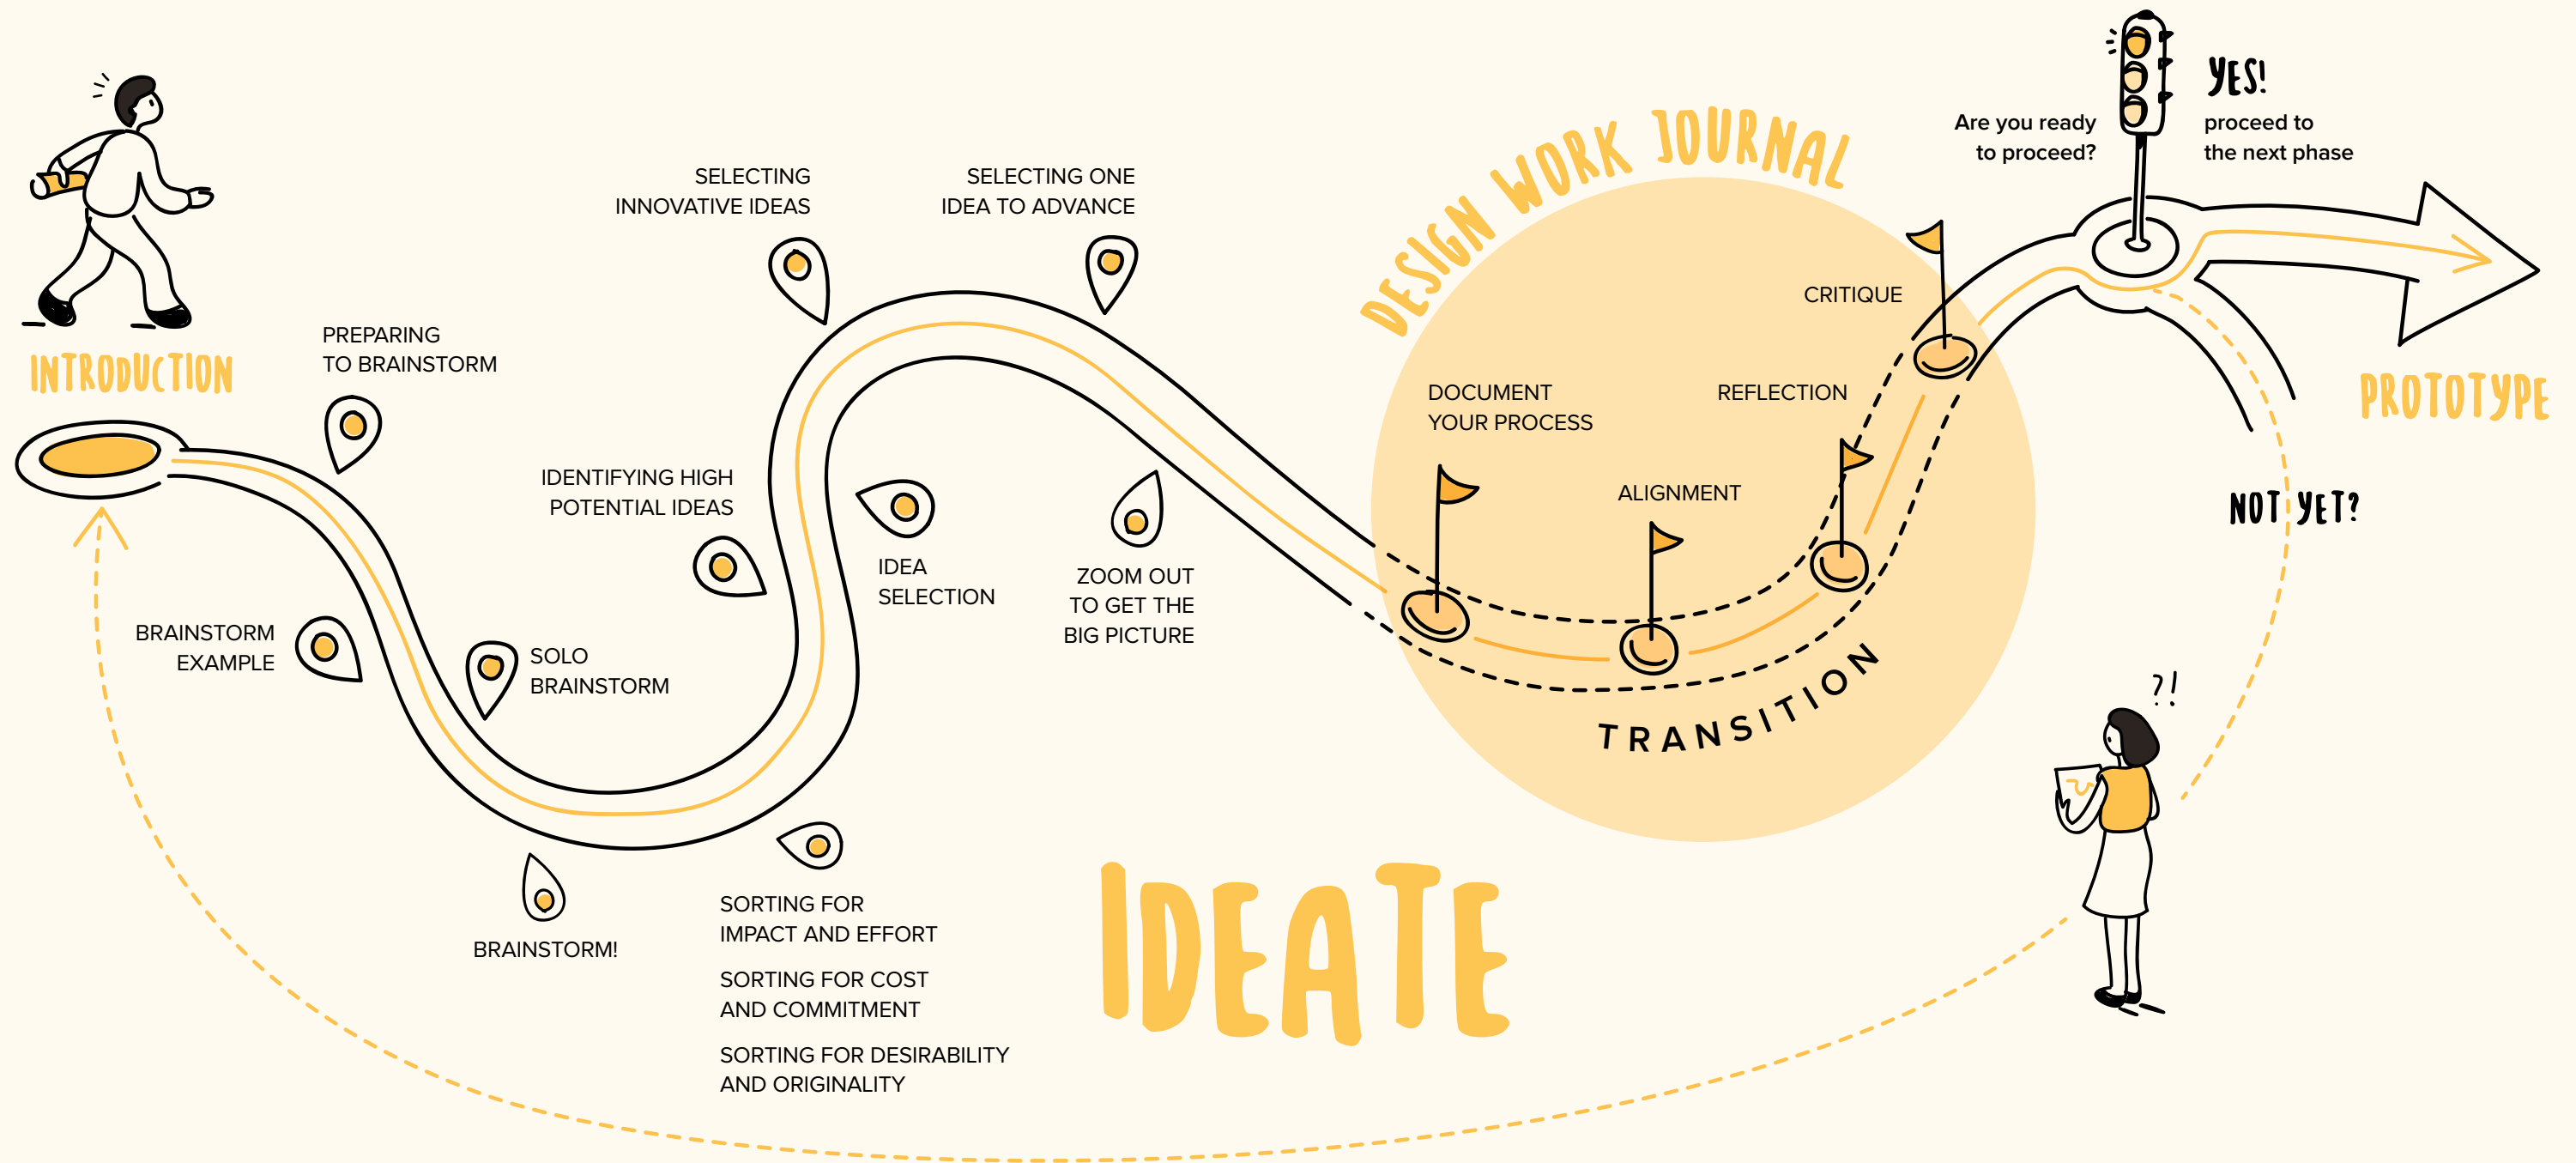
INTRODUCTION

PREPARING TO BRAINSTORM

BRAINSTORM EXAMPLE

SOLO BRAINSTORM

BRAINSTORM!

IDENTIFYING HIGH POTENTIAL IDEAS

SELECTING INNOVATIVE IDEAS

SELECTING ONE IDEA TO ADVANCE

IDEA SELECTION

ZOOM OUT TO GET THE BIG PICTURE

SORTING FOR IMPACT AND EFFORT

SORTING FOR COST AND COMMITMENT

SORTING FOR DESIRABILITY AND ORIGINALITY

IDEATE

DESIGN WORK JOURNAL

DOCUMENT YOUR PROCESS

ALIGNMENT

REFLECTION

CRITIQUE

TRANSITION

Are you ready to proceed?

YES! proceed to the next phase

PROTOTYPE

NOT YET?

?!